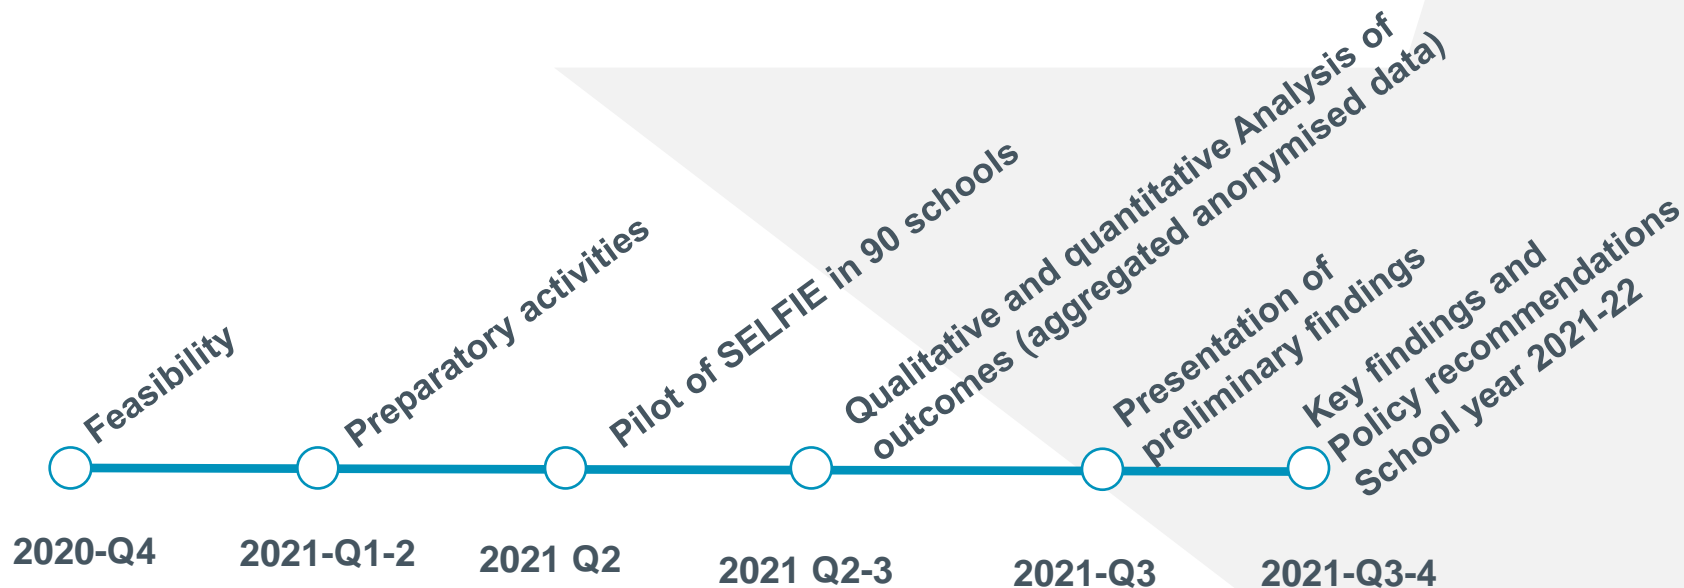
Feasibility

Preparatory activities

Pilot of SELFIE in 90 schools

Qualitative and quantitative Analysis of outcomes (aggregated anonymised data)

Presentation of preliminary findings

Key findings and Policy recommendations School year 2021-22

2020-Q4

2021-Q1-2

2021 Q2

2021 Q2-3

2021-Q3

2021-Q3-4